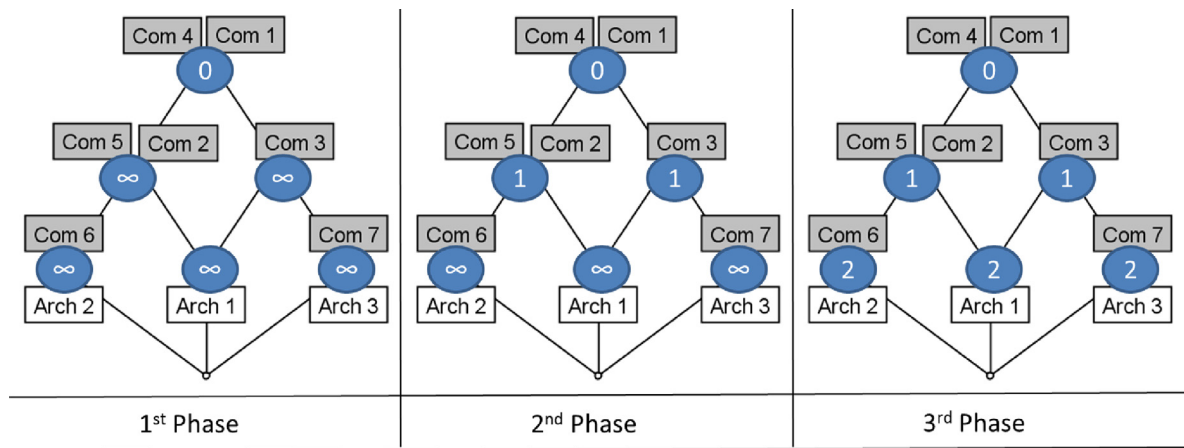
Com 4 Com 1
0
Com 5 Com 2 Com 3
∞ ∞
Com 6 Com 7
∞ ∞ ∞
Arch 2 Arch 1 Arch 3

1st Phase

Com 4 Com 1
0
Com 5 Com 2 Com 3
1 1
Com 6 Com 7
∞ ∞ ∞
Arch 2 Arch 1 Arch 3

2nd Phase

Com 4 Com 1
0
Com 5 Com 2 Com 3
1 1
Com 6 Com 7
2 2 2
Arch 2 Arch 1 Arch 3

3rd Phase